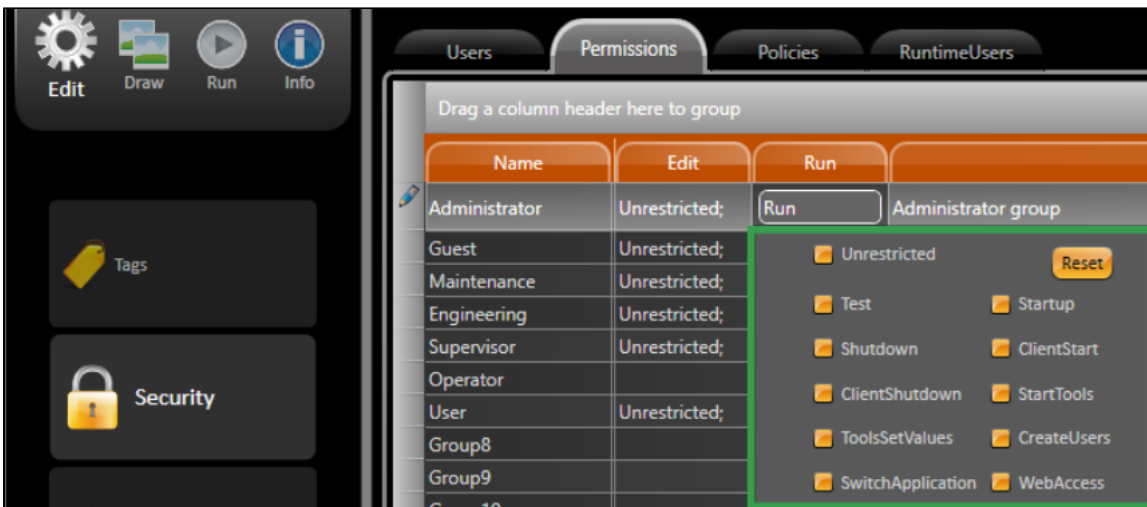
Edit Draw Run Info

Tags

Security

Users Permissions Policies RuntimeUsers

Drag a column header here to group

| Name | Edit | Run | |
|---|---|---|---|
| Administrator | Unrestricted; | Run | Administrator group |
| Guest | Unrestricted; | | |
| Maintenance | Unrestricted; | | |
| Engineering | Unrestricted; | | |
| Supervisor | Unrestricted; | | |
| Operator | | | |
| User | Unrestricted; | | |
| Group8 | | | |
| Group9 | | | |
| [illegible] | | | |

Unrestricted
Reset
Test
Startup
Shutdown
ClientStart
ClientShutdown
StartTools
ToolsSetValues
CreateUsers
SwitchApplication
WebAccess